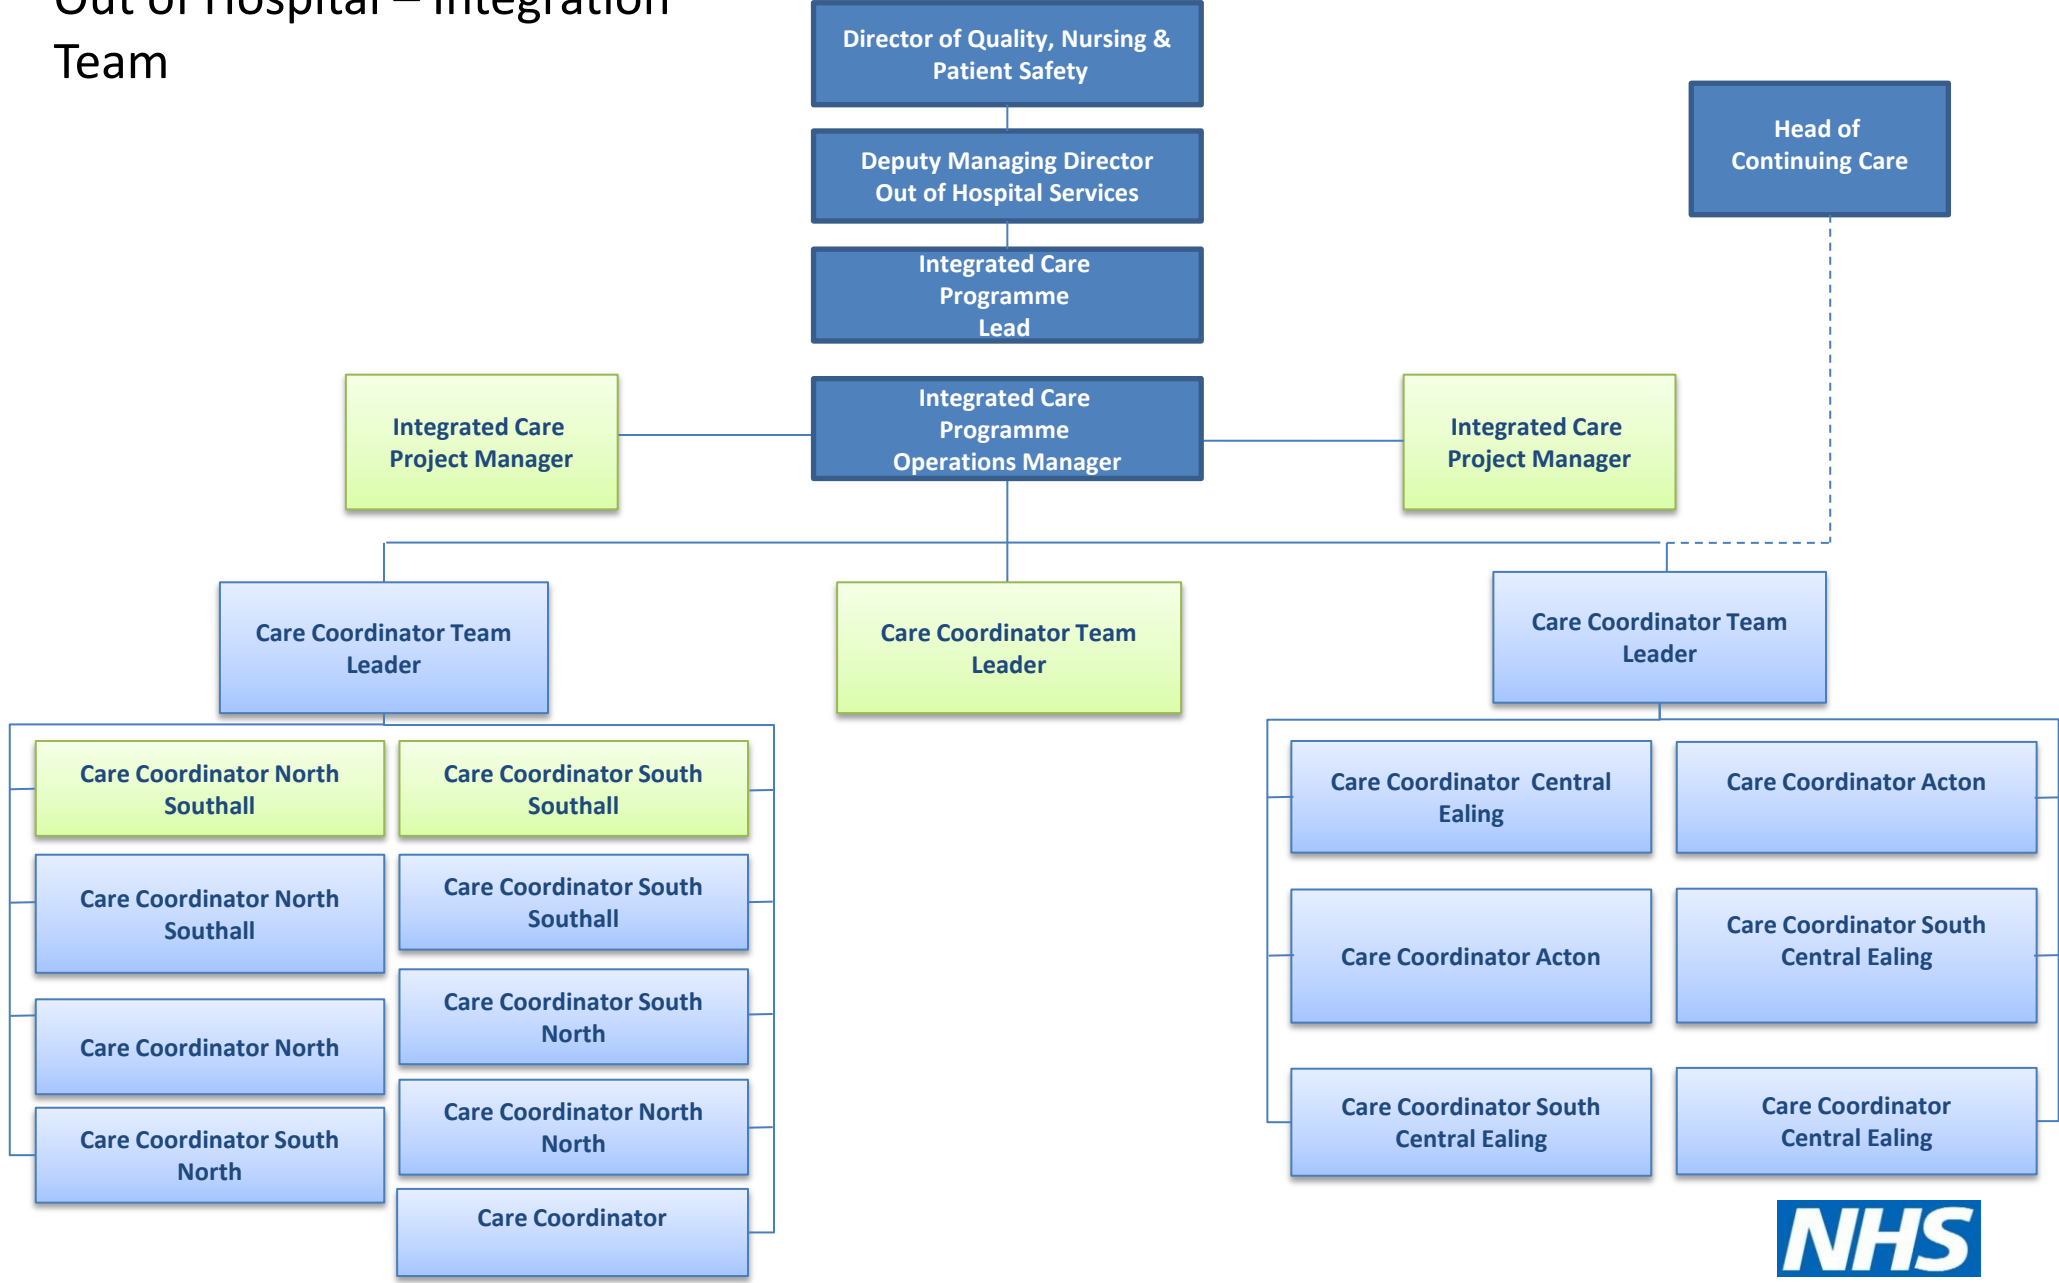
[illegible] Team

Director of Quality, Nursing & Patient Safety

Deputy Managing Director Out of Hospital Services

Integrated Care Programme Lead

Head of Continuing Care

Integrated Care Project Manager

Integrated Care Programme Operations Manager

Integrated Care Project Manager

Care Coordinator Team Leader

Care Coordinator Team Leader

Care Coordinator Team Leader

Care Coordinator North Southall

Care Coordinator South Southall

Care Coordinator North Southall

Care Coordinator South Southall

Care Coordinator North

Care Coordinator South North

Care Coordinator South North

Care Coordinator North North

Care Coordinator

Care Coordinator Central Ealing

Care Coordinator Acton

Care Coordinator Acton

Care Coordinator South Central Ealing

Care Coordinator South Central Ealing

Care Coordinator Central Ealing

NHS